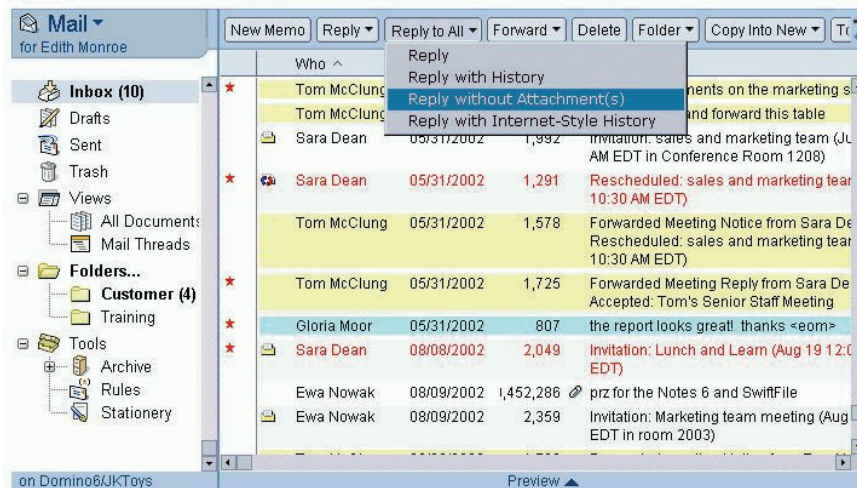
Mail ▾
for Edith Monroe

Inbox (10)
Drafts
Sent
Trash
Views
All Documents
Mail Threads
Folders...
Customer (4)
Training
Tools
Archive
Rules
Stationery

on Domino6/JKToys

New Memo | Reply ▾ | Reply to All ▾ | Forward ▾ | Delete | Folder ▾ | Copy Into New ▾ | To

Reply
Reply with History
Reply without Attachment(s)
Reply with Internet-Style History

| Who ^ | | | |
|---|---|---|---|
| Tom McClung | | | nents on the marketing s |
| Tom McClung | | | and forward this table |
| Sara Dean | 05/31/2002 | 1,992 | Invitation: sales and marketing team (Ju AM EDT in Conference Room 1208) |
| Sara Dean | 05/31/2002 | 1,291 | Rescheduled: sales and marketing tear 10:30 AM EDT) |
| Tom McClung | 05/31/2002 | 1,578 | Forwarded Meeting Notice from Sara De Rescheduled: sales and marketing tear 10:30 AM EDT) |
| Tom McClung | 05/31/2002 | 1,725 | Forwarded Meeting Reply from Sara De Accepted: Tom's Senior Staff Meeting |
| Gloria Moor | 05/31/2002 | 807 | the report looks great! thanks <eom> |
| Sara Dean | 08/08/2002 | 2,049 | Invitation: Lunch and Learn (Aug 19 12:0 EDT) |
| Ewa Nowak | 08/09/2002 | 1,452,286 | prz for the Notes 6 and SwiftFile |
| Ewa Nowak | 08/09/2002 | 2,359 | Invitation: Marketing team meeting (Aug EDT in room 2003) |

Preview ▲